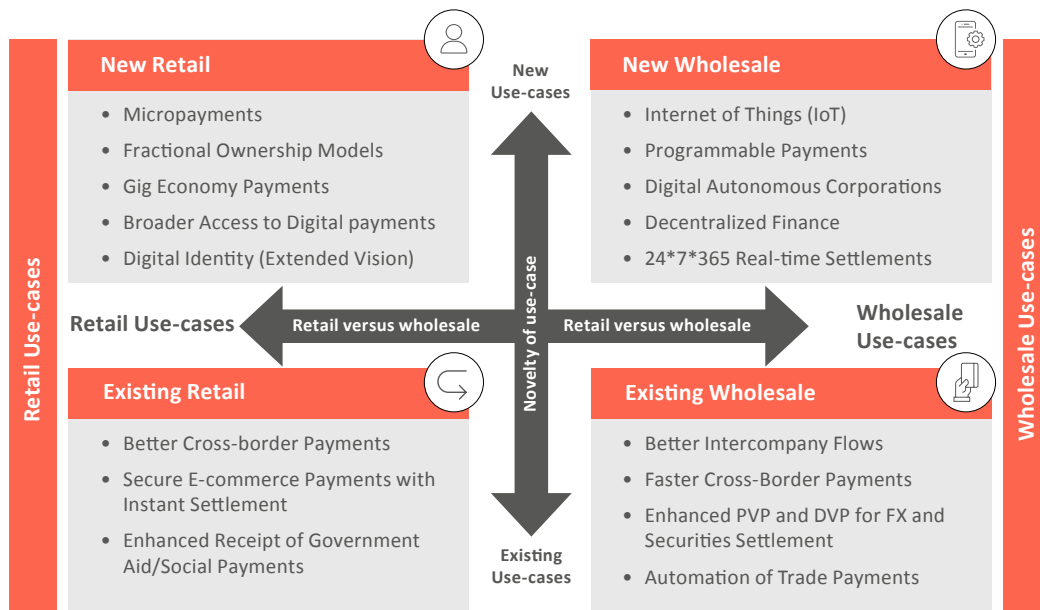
Retail Use-cases

New Retail

- Micropayments
- Fractional Ownership Models
- Gig Economy Payments
- Broader Access to Digital payments
- Digital Identity (Extended Vision)

New Use-cases

New Wholesale

- Internet of Things (IoT)
- Programmable Payments
- Digital Autonomous Corporations
- Decentralized Finance
- 24*7*365 Real-time Settlements

Wholesale Use-cases

Retail Use-cases

Retail versus wholesale

Novelty of use-case

Retail versus wholesale

Wholesale Use-cases

Existing Retail

- Better Cross-border Payments
- Secure E-commerce Payments with Instant Settlement
- Enhanced Receipt of Government Aid/Social Payments

Existing Use-cases

Existing Wholesale

- Better Intercompany Flows
- Faster Cross-Border Payments
- Enhanced PVP and DVP for FX and Securities Settlement
- Automation of Trade Payments